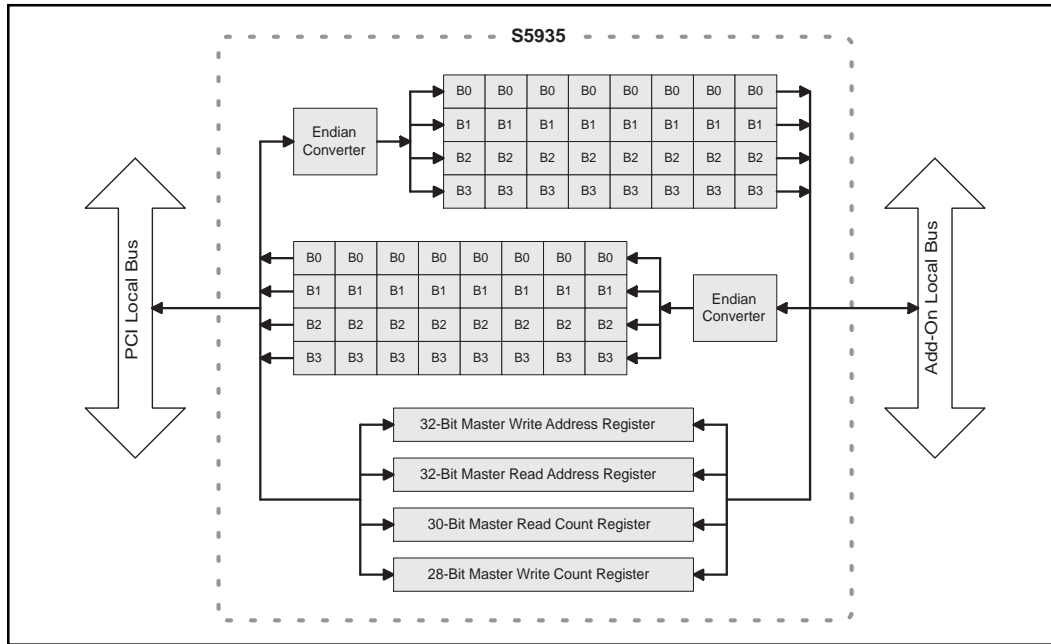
S5935

Endian Converter

| B0 | B0 | B0 | B0 | B0 | B0 | B0 | B0 |
|---|---|---|---|---|---|---|---|
| B1 | B1 | B1 | B1 | B1 | B1 | B1 | B1 |
| B2 | B2 | B2 | B2 | B2 | B2 | B2 | B2 |
| B3 | B3 | B3 | B3 | B3 | B3 | B3 | B3 |

PCI Local Bus

| B0 | B0 | B0 | B0 | B0 | B0 | B0 | B0 |
|---|---|---|---|---|---|---|---|
| B1 | B1 | B1 | B1 | B1 | B1 | B1 | B1 |
| B2 | B2 | B2 | B2 | B2 | B2 | B2 | B2 |
| B3 | B3 | B3 | B3 | B3 | B3 | B3 | B3 |

Endian Converter

Add-On Local Bus

32-Bit Master Write Address Register

32-Bit Master Read Address Register

30-Bit Master Read Count Register

28-Bit Master Write Count Register